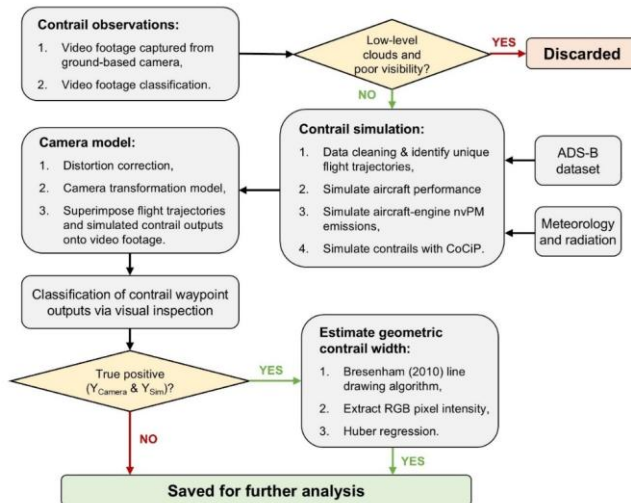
**Contrail observations:**

1. Video footage captured from ground-based camera,
2. Video footage classification.

Low-level clouds and poor visibility?

YES

Discarded

NO

**Contrail simulation:**

1. Data cleaning & identify unique flight trajectories,
2. Simulate aircraft performance
3. Simulate aircraft-engine nvPM emissions,
4. Simulate contrails with CoCiP.

ADS-B dataset

Meteorology and radiation

**Camera model:**

1. Distortion correction,
2. Camera transformation model,
3. Superimpose flight trajectories and simulated contrail outputs onto video footage.

Classification of contrail waypoint outputs via visual inspection

True positive ($Y_{Camera}$ & $Y_{Sim}$)?

YES

**Estimate geometric contrail width:**

1. Bresenham (2010) line drawing algorithm,
2. Extract RGB pixel intensity,
3. Huber regression.

NO

YES

**Saved for further analysis**